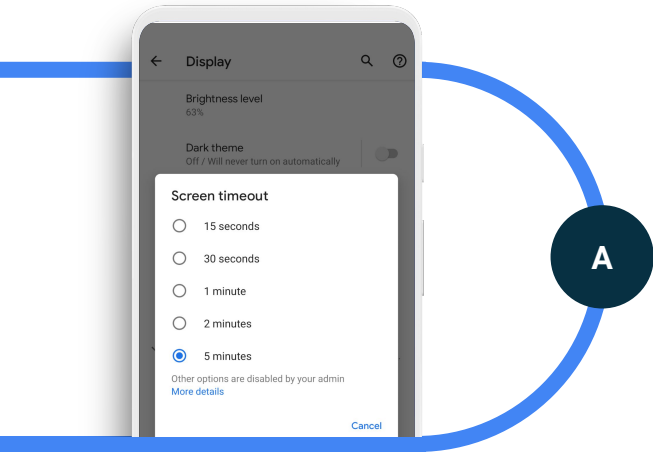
Display

Brightness level
63%

Dark theme
Off / Will never turn on automatically

Screen timeout

15 seconds

30 seconds

1 minute

2 minutes

5 minutes

Other options are disabled by your admin
More details

Cancel

A